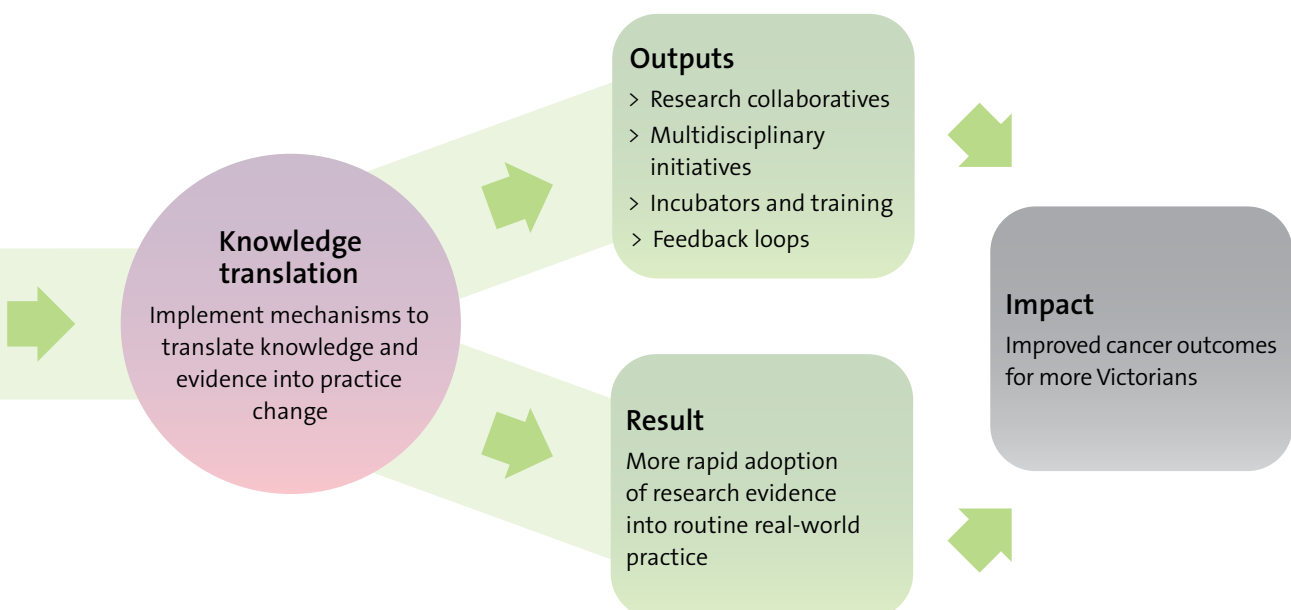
Knowledge translation

Implement mechanisms to translate knowledge and evidence into practice change

Outputs

> Research collaboratives

> Multidisciplinary initiatives

> Incubators and training

> Feedback loops

Result

More rapid adoption of research evidence into routine real-world practice

Impact

Improved cancer outcomes for more Victorians